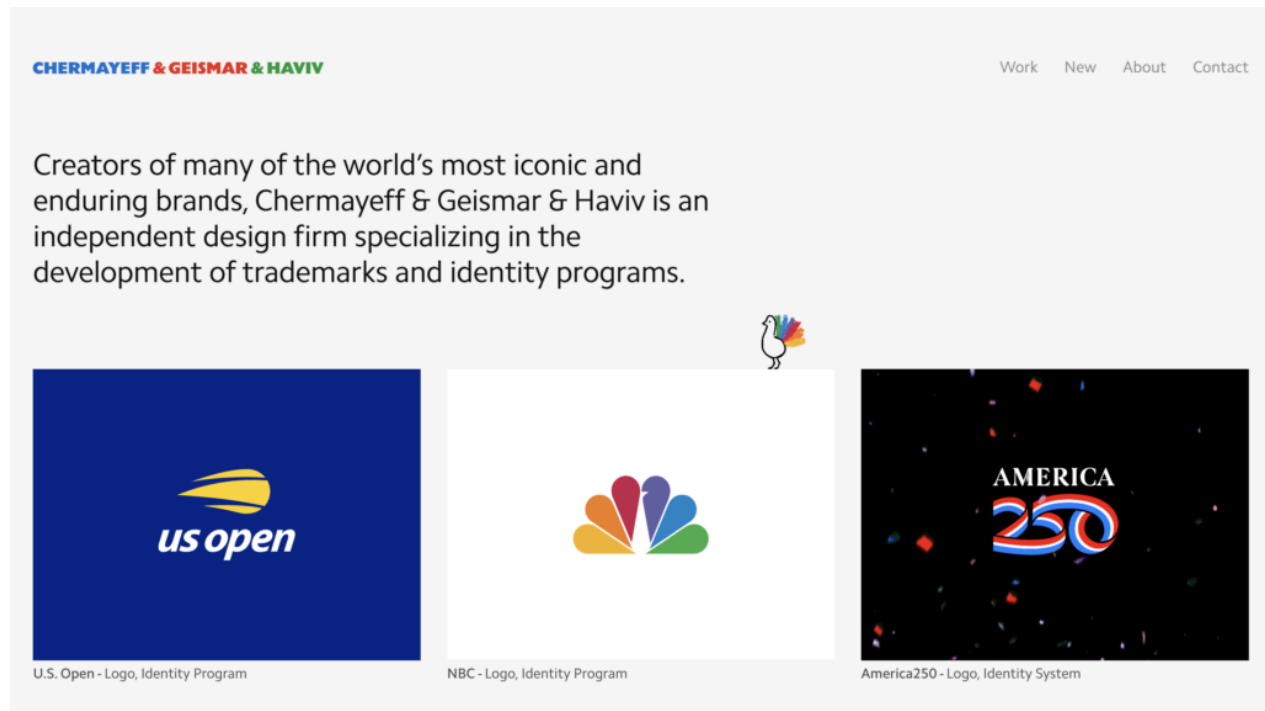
CHERMAYEFF & GEISMAR & HAVIV

Work New About Contact

Creators of many of the world's most iconic and enduring brands, Chermayeff & Geismar & Haviv is an independent design firm specializing in the development of trademarks and identity programs.

us open

U.S. Open - Logo, Identity Program

NBC - Logo, Identity Program

AMERICA 250

America250 - Logo, Identity System